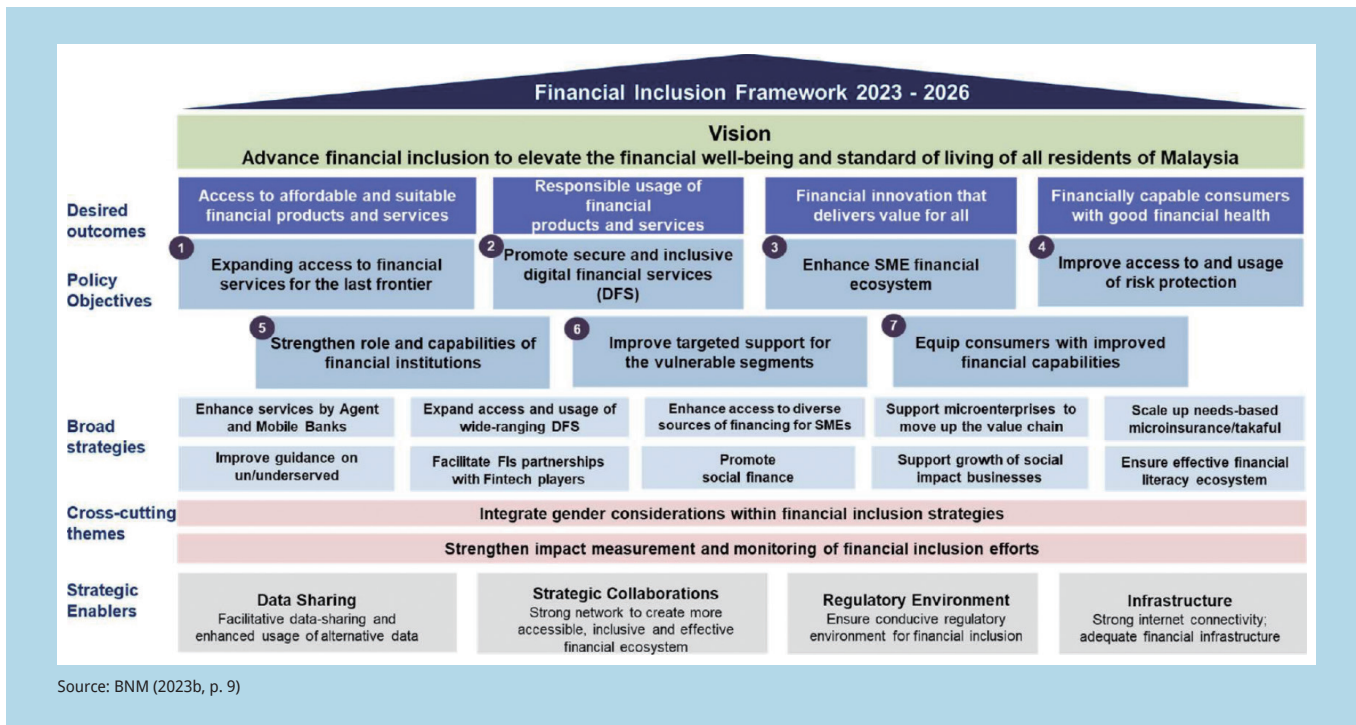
Financial Inclusion Framework 2023 - 2026

Vision
Advance financial inclusion to elevate the financial well-being and standard of living of all residents of Malaysia

Desired outcomes

Access to affordable and suitable financial products and services

Responsible usage of financial products and services

Financial innovation that delivers value for all

Financially capable consumers with good financial health

Policy Objectives

1 Expanding access to financial services for the last frontier

2 Promote secure and inclusive digital financial services (DFS)

3 Enhance SME financial ecosystem

4 Improve access to and usage of risk protection

5 Strengthen role and capabilities of financial institutions

6 Improve targeted support for the vulnerable segments

7 Equip consumers with improved financial capabilities

Broad strategies

Enhance services by Agent and Mobile Banks

Expand access and usage of wide-ranging DFS

Enhance access to diverse sources of financing for SMEs

Support microenterprises to move up the value chain

Scale up needs-based microinsurance/takaful

Improve guidance on un/underserved

Facilitate FIs partnerships with Fintech players

Promote social finance

Support growth of social impact businesses

Ensure effective financial literacy ecosystem

Cross-cutting themes

Integrate gender considerations within financial inclusion strategies

Strengthen impact measurement and monitoring of financial inclusion efforts

Strategic Enablers

Data Sharing
Facilitative data-sharing and enhanced usage of alternative data

Strategic Collaborations
Strong network to create more accessible, inclusive and effective financial ecosystem

Regulatory Environment
Ensure conducive regulatory environment for financial inclusion

Infrastructure
Strong internet connectivity; adequate financial infrastructure

Source: BNM (2023b, p. 9)